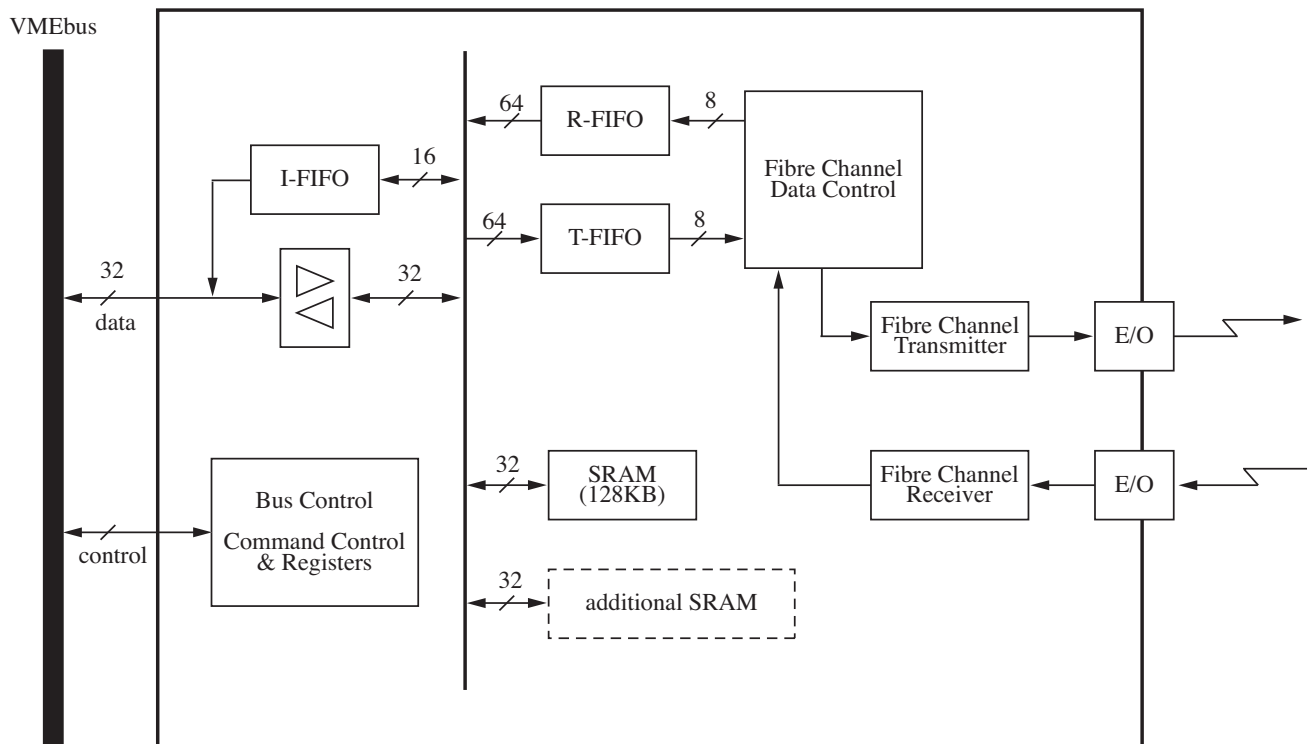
VMEbus

64

R-FIFO

8

I-FIFO

16

Fibre Channel Data Control

64

T-FIFO

8

32

32

data

Fibre Channel Transmitter

E/O

32

SRAM (128KB)

Fibre Channel Receiver

E/O

Bus Control

Command Control & Registers

control

32

additional SRAM